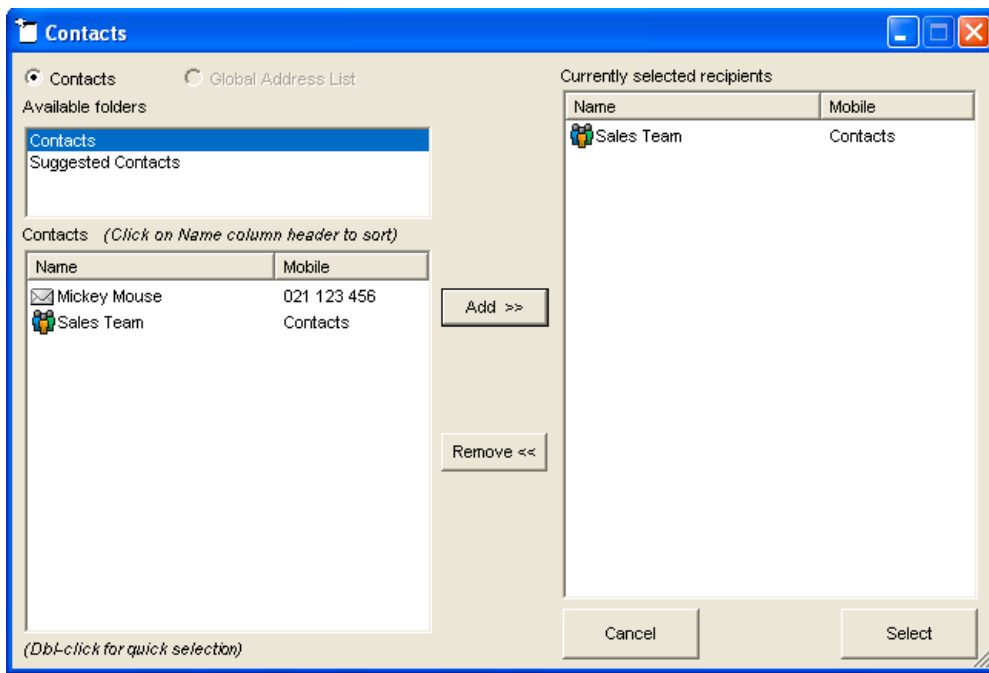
Contacts

Contacts Global Address List

Available folders

Contacts
Suggested Contacts

Contacts *(Click on Name column header to sort)*

| Name | Mobile |
|---|---|
| Mickey Mouse | 021 123 456 |
| Sales Team | Contacts |

*(Dbl-click for quick selection)*

Add >>

Remove <<

Currently selected recipients

| Name | Mobile |
|---|---|
| Sales Team | Contacts |

Cancel

Select